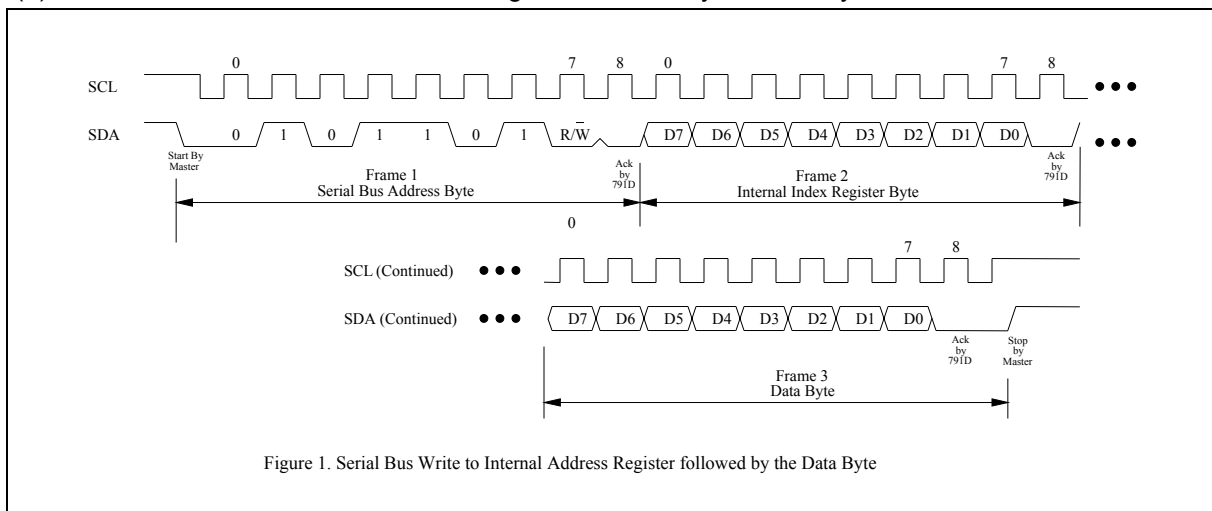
0 7 8 0 7 8

SCL

SDA 0 1 0 1 1 0 1 R/$\overline{W}$ D7 D6 D5 D4 D3 D2 D1 D0

Start By Master

Ack by 791D

Ack by 791D

Frame 1
Serial Bus Address Byte

Frame 2
Internal Index Register Byte

0 7 8

SCL (Continued)

SDA (Continued) D7 D6 D5 D4 D3 D2 D1 D0

Ack by 791D

Stop by Master

Frame 3
Data Byte

Figure 1. Serial Bus Write to Internal Address Register followed by the Data Byte